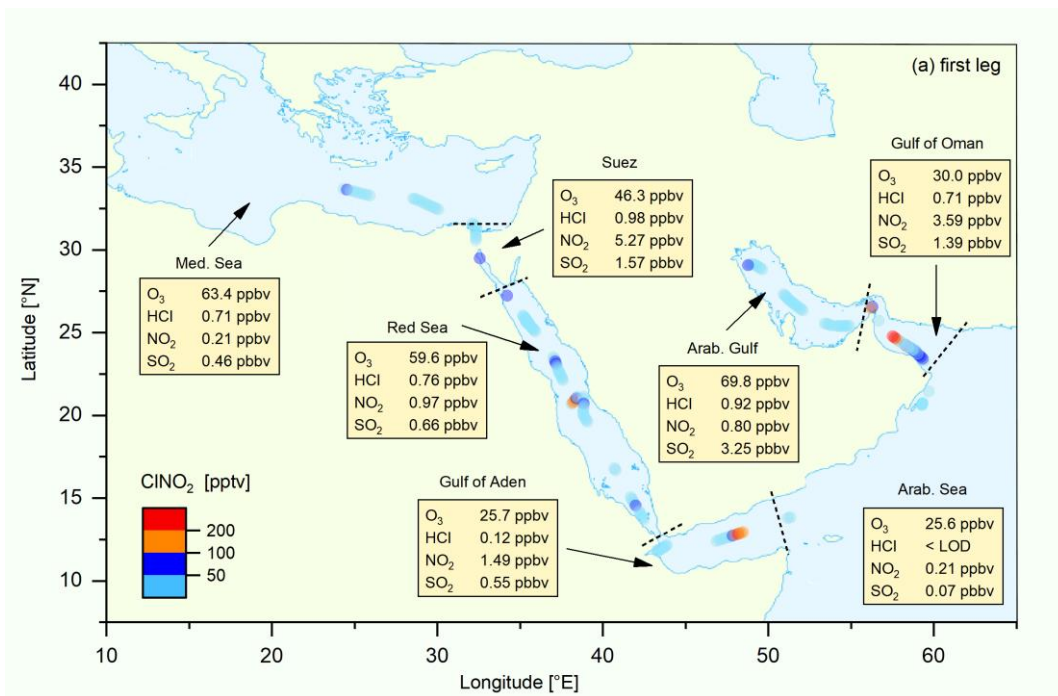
(a) first leg

Suez

| $O_3$ | 46.3 ppbv |
|---|---|
| HCl | 0.98 ppbv |
| $NO_2$ | 5.27 ppbv |
| $SO_2$ | 1.57 pbbv |

Gulf of Oman

| $O_3$ | 30.0 ppbv |
|---|---|
| HCl | 0.71 ppbv |
| $NO_2$ | 3.59 ppbv |
| $SO_2$ | 1.39 pbbv |

Med. Sea

| $O_3$ | 63.4 ppbv |
|---|---|
| HCl | 0.71 ppbv |
| $NO_2$ | 0.21 ppbv |
| $SO_2$ | 0.46 pbbv |

Red Sea

| $O_3$ | 59.6 ppbv |
|---|---|
| HCl | 0.76 ppbv |
| $NO_2$ | 0.97 ppbv |
| $SO_2$ | 0.66 pbbv |

Arab. Gulf

| $O_3$ | 69.8 ppbv |
|---|---|
| HCl | 0.92 ppbv |
| $NO_2$ | 0.80 ppbv |
| $SO_2$ | 3.25 pbbv |

$ClNO_2$ [pptv]
200
100
50

Gulf of Aden

| $O_3$ | 25.7 ppbv |
|---|---|
| HCl | 0.12 ppbv |
| $NO_2$ | 1.49 ppbv |
| $SO_2$ | 0.55 pbbv |

Arab. Sea

| $O_3$ | 25.6 ppbv |
|---|---|
| HCl | < LOD |
| $NO_2$ | 0.21 ppbv |
| $SO_2$ | 0.07 pbbv |

Latitude [°N]
40
35
30
25
20
15
10

10 20 30 40 50 60
Longitude [°E]